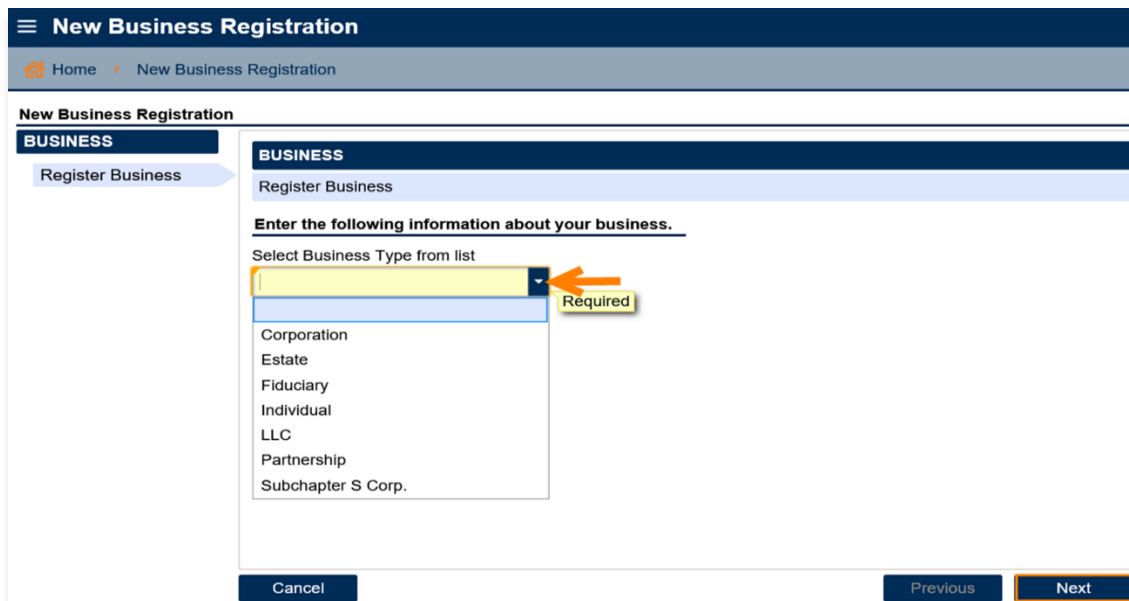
≡ New Business Registration

Home > New Business Registration

New Business Registration

BUSINESS

Register Business

BUSINESS

Register Business

Enter the following information about your business.

Select Business Type from list

Required

Corporation
Estate
Fiduciary
Individual
LLC
Partnership
Subchapter S Corp.

Cancel

Previous

Next